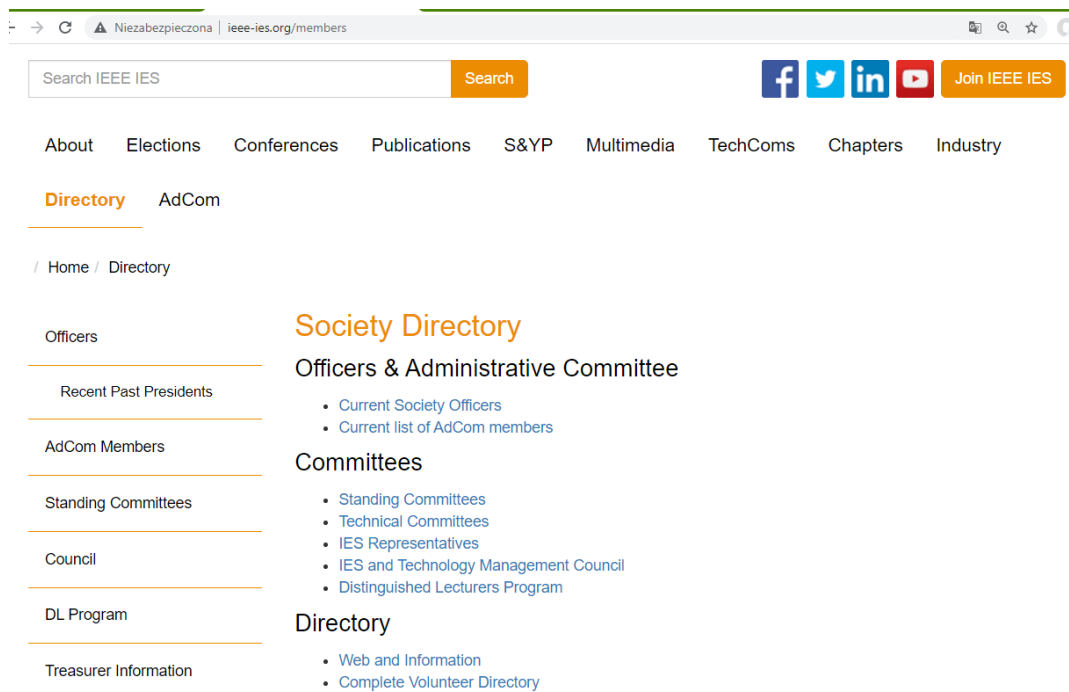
Niezabezpieczona | ieee-ies.org/members

Search IEEE IES
Search
Join IEEE IES

About Elections Conferences Publications S&YP Multimedia TechComs Chapters Industry
Directory AdCom

/ Home / Directory

Officers
Recent Past Presidents
AdCom Members
Standing Committees
Council
DL Program
Treasurer Information

Society Directory

Officers & Administrative Committee

- Current Society Officers
- Current list of AdCom members

Committees

- Standing Committees
- Technical Committees
- IES Representatives
- IES and Technology Management Council
- Distinguished Lecturers Program

Directory

- Web and Information
- Complete Volunteer Directory